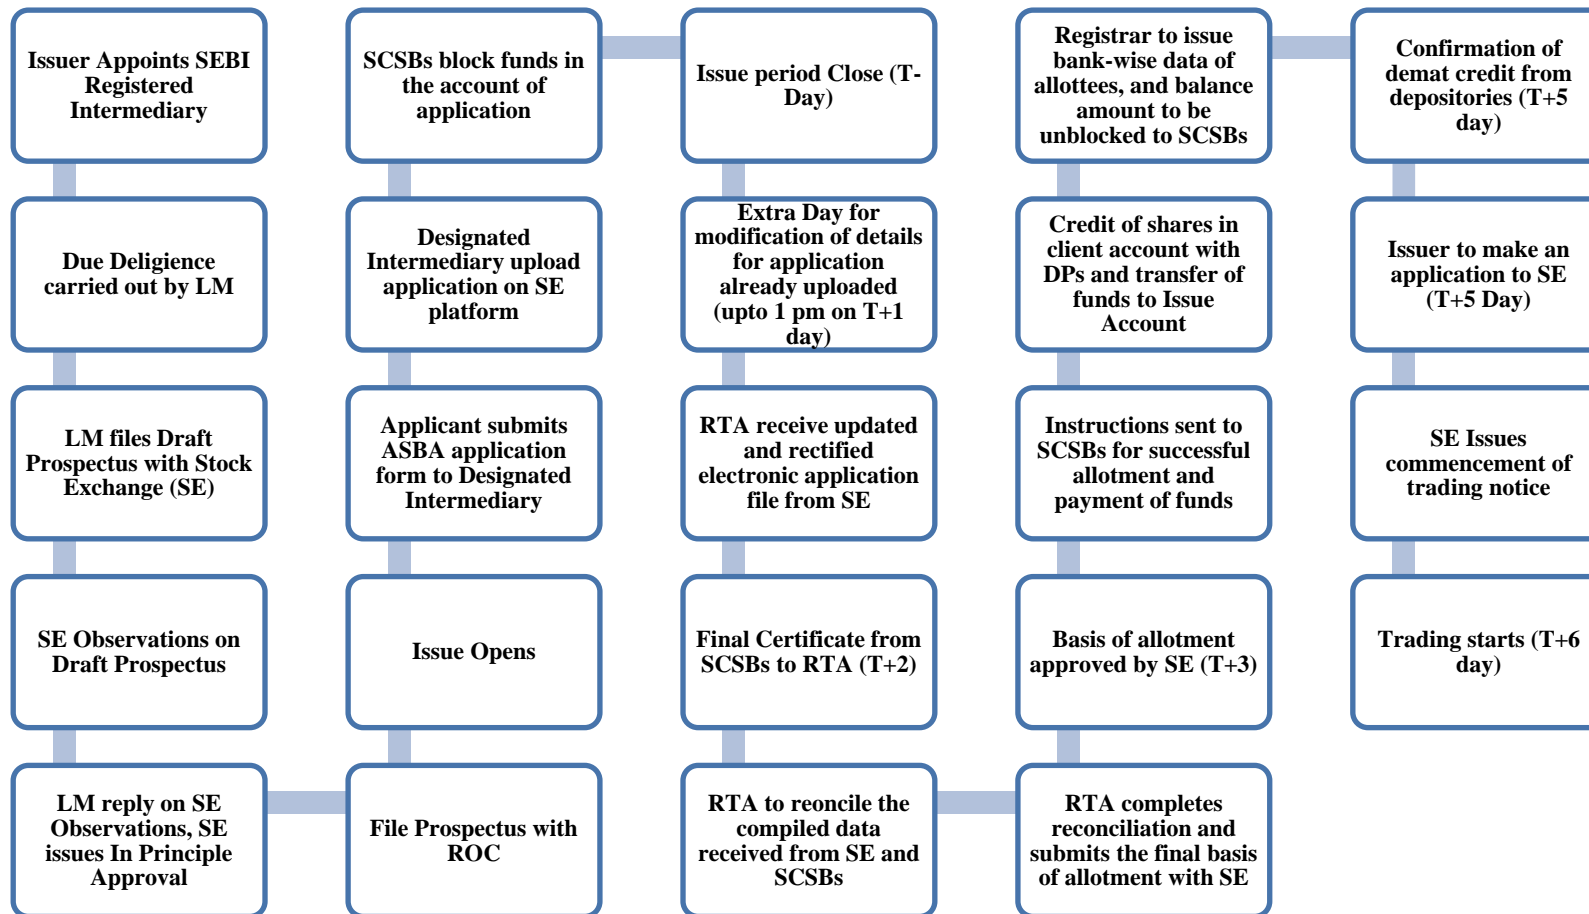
Issuer Appoints SEBI Registered Intermediary

Due Deligience carried out by LM

LM files Draft Prospectus with Stock Exchange (SE)

SE Observations on Draft Prospectus

LM reply on SE Observations, SE issues In Principle Approval

File Prospectus with ROC

Issue Opens

Applicant submits ASBA application form to Designated Intermediary

Designated Intermediary upload application on SE platform

SCSBs block funds in the account of application

Issue period Close (T-Day)

Extra Day for modification of details for application already uploaded (upto 1 pm on T+1 day)

RTA receive updated and rectified electronic application file from SE

Final Certificate from SCSBs to RTA (T+2)

RTA to reoncile the compiled data received from SE and SCSBs

RTA completes reconciliation and submits the final basis of allotment with SE

Basis of allotment approved by SE (T+3)

Instructions sent to SCSBs for successful allotment and payment of funds

Credit of shares in client account with DPs and transfer of funds to Issue Account

Registrar to issue bank-wise data of allottees, and balance amount to be unblocked to SCSBs

Confirmation of demat credit from depositories (T+5 day)

Issuer to make an application to SE (T+5 Day)

SE Issues commencement of trading notice

Trading starts (T+6 day)